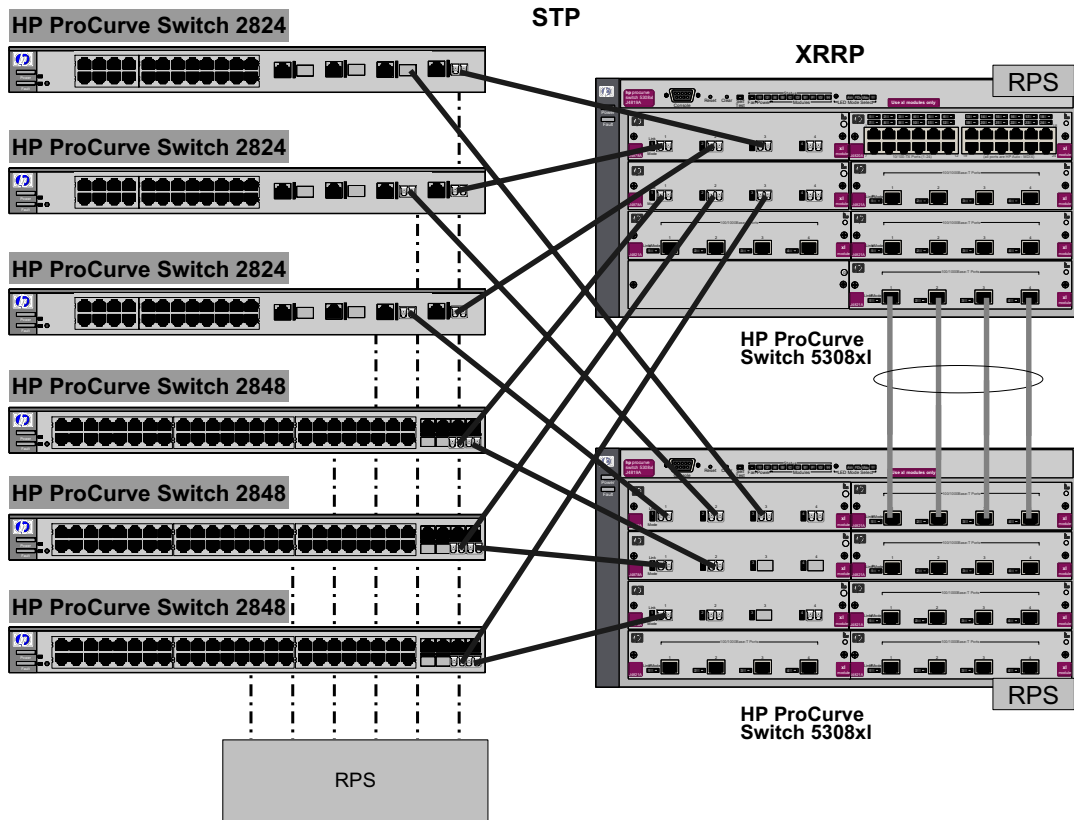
HP ProCurve Switch 2824

STP

XRRP

RPS

HP ProCurve Switch 2824

HP ProCurve Switch 2824

HP ProCurve Switch 5308xl

HP ProCurve Switch 2848

HP ProCurve Switch 2848

HP ProCurve Switch 2848

RPS

HP ProCurve Switch 5308xl

RPS